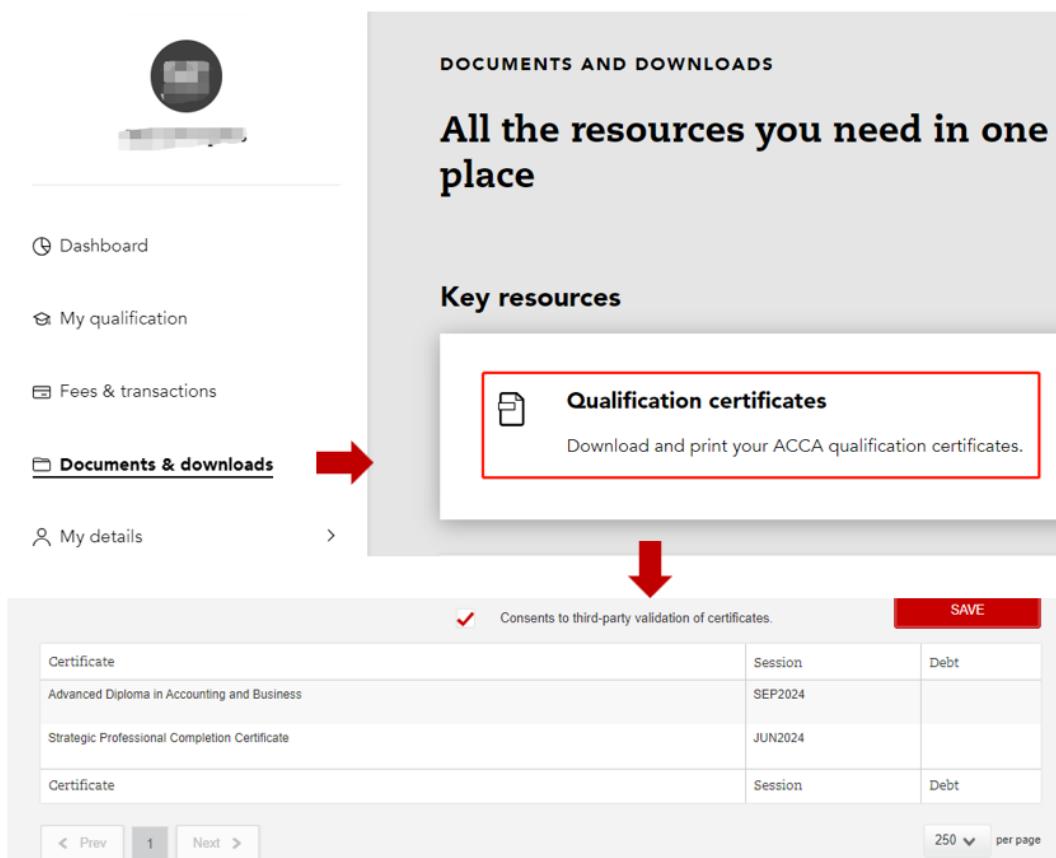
Dashboard

My qualification

Fees & transactions

Documents & downloads

My details

DOCUMENTS AND DOWNLOADS

All the resources you need in one place

Key resources

Qualification certificates

Download and print your ACCA qualification certificates.

Consents to third-party validation of certificates.

SAVE

| Certificate | Session | Debt |
|---|---|---|
| Advanced Diploma in Accounting and Business | SEP2024 | |
| Strategic Professional Completion Certificate | JUN2024 | |
| Certificate | Session | Debt |

< Prev 1 Next >

250 per page